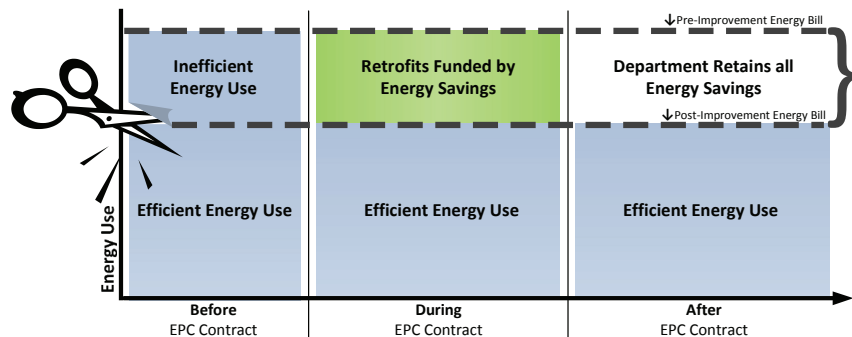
↓Pre-Improvement Energy Bill

Inefficient Energy Use

Retrofits Funded by Energy Savings

Department Retains all Energy Savings

↓Post-Improvement Energy Bill

Energy Use

Efficient Energy Use

Efficient Energy Use

Efficient Energy Use

Before
EPC Contract

During
EPC Contract

After
EPC Contract